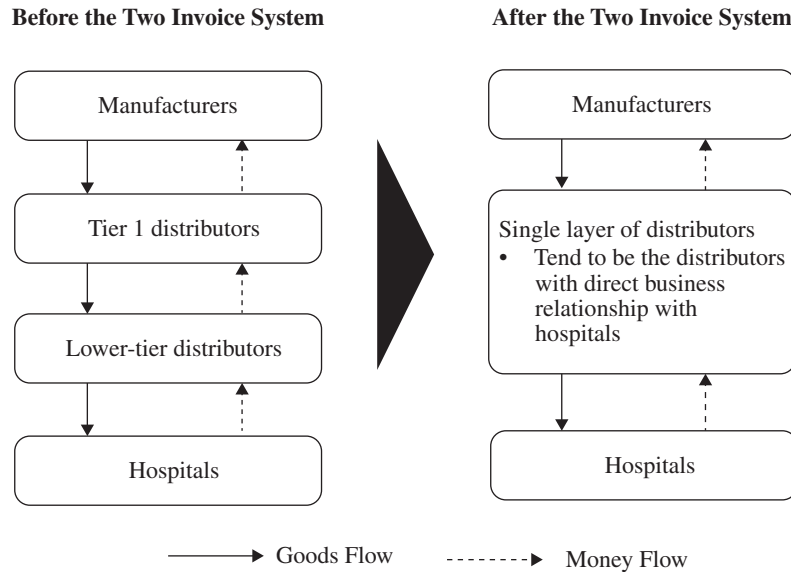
Before the Two Invoice System

Manufacturers

Tier 1 distributors

Lower-tier distributors

Hospitals

After the Two Invoice System

Manufacturers

Single layer of distributors
• Tend to be the distributors with direct business relationship with hospitals

Hospitals

Goods Flow

Money Flow